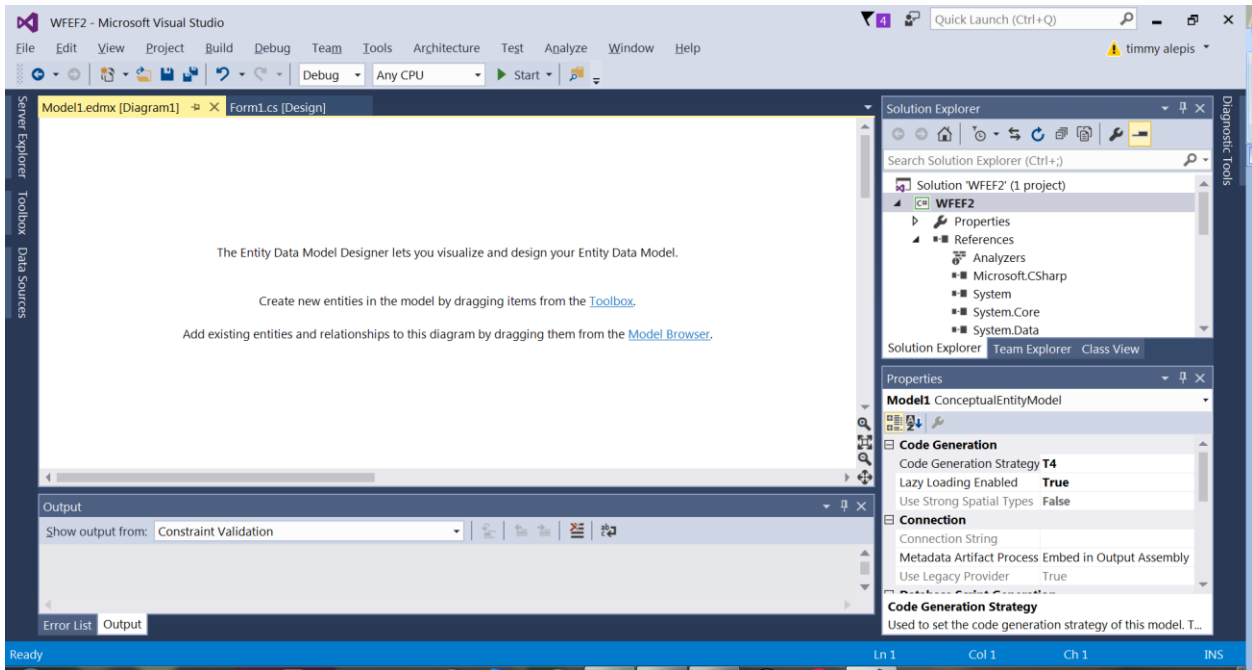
WFEF2 - Microsoft Visual Studio
4 Quick Launch (Ctrl+Q)
File Edit View Project Build Debug Team Tools Architecture Test Analyze Window Help
timmy alepis
Debug Any CPU Start
Server Explorer Toolbox Data Sources
Model1.edmx [Diagram1] Form1.cs [Design]

The Entity Data Model Designer lets you visualize and design your Entity Data Model.

Create new entities in the model by dragging items from the Toolbox.

Add existing entities and relationships to this diagram by dragging them from the Model Browser.

Output
Show output from: Constraint Validation

Error List Output

Solution Explorer
Search Solution Explorer (Ctrl+;)
Solution 'WFEF2' (1 project)
WFEF2
Properties
References
Analyzers
Microsoft.CSharp
System
System.Core
System.Data
Solution Explorer Team Explorer Class View

Diagnostic Tools

Properties
Model1 ConceptualEntityModel

| Code Generation | |
|---|---|
| Code Generation Strategy | T4 |
| Lazy Loading Enabled | True |
| Use Strong Spatial Types | False |
| Connection | |
| Connection String | |
| Metadata Artifact Process | Embed in Output Assembly |
| Use Legacy Provider | True |

Code Generation Strategy
Used to set the code generation strategy of this model. T...

Ready Ln 1 Col 1 Ch 1 INS